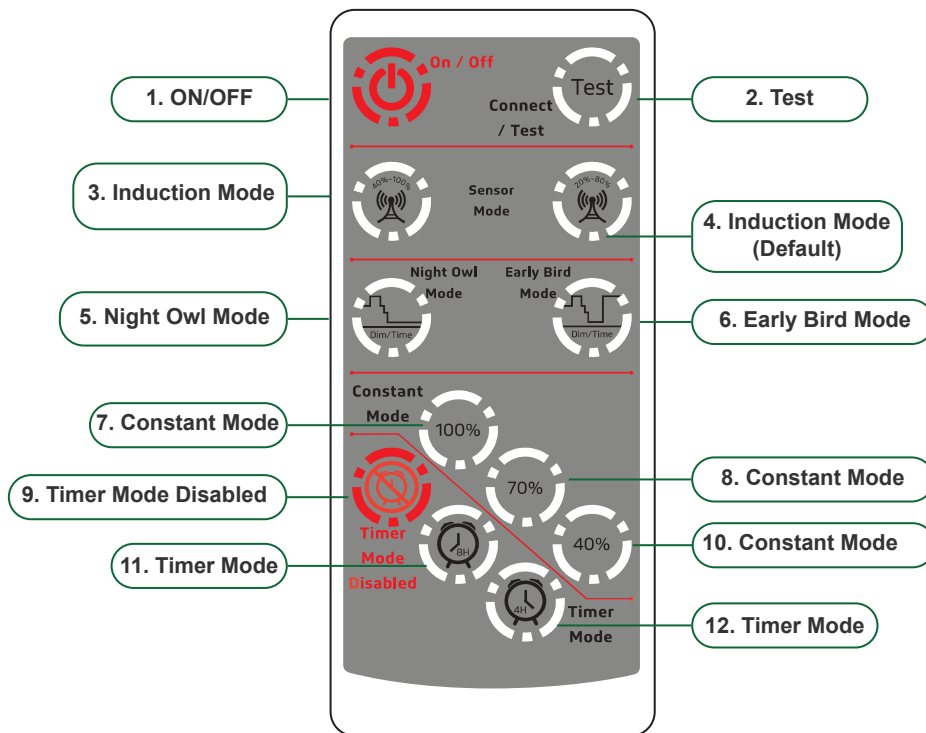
1. ON/OFF

On / Off

Test

Connect / Test

2. Test

3. Induction Mode

40%-100%

Sensor Mode

20%-80%

4. Induction Mode (Default)

Night Owl Mode

Early Bird Mode

5. Night Owl Mode

Dim/Time

Dim/Time

6. Early Bird Mode

Constant Mode

7. Constant Mode

100%

9. Timer Mode Disabled

70%

8. Constant Mode

Timer Mode Disabled

8H

40%

10. Constant Mode

11. Timer Mode

4H

Timer Mode

12. Timer Mode